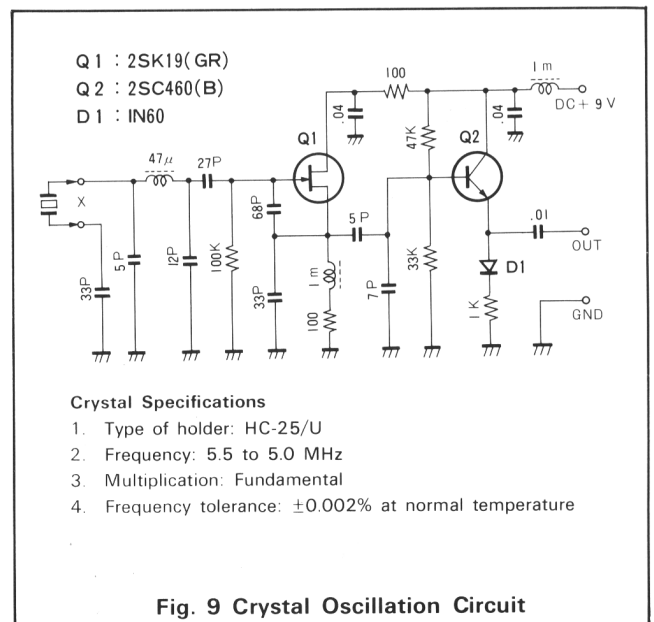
Q1 : 2SK19(GR)
Q2 : 2SC460(B)
D1 : IN60

100
1m
DC+ 9 V
.04
.04
47K
Q1
Q2
47μ
27P
X
68P
5P
.01
OUT
33P
5P
12P
100K
33P
1m
100
7P
33K
D1
1K
GND

Crystal Specifications
1. Type of holder: HC-25/U
2. Frequency: 5.5 to 5.0 MHz
3. Multiplication: Fundamental
4. Frequency tolerance: $\pm$0.002% at normal temperature

Fig. 9 Crystal Oscillation Circuit